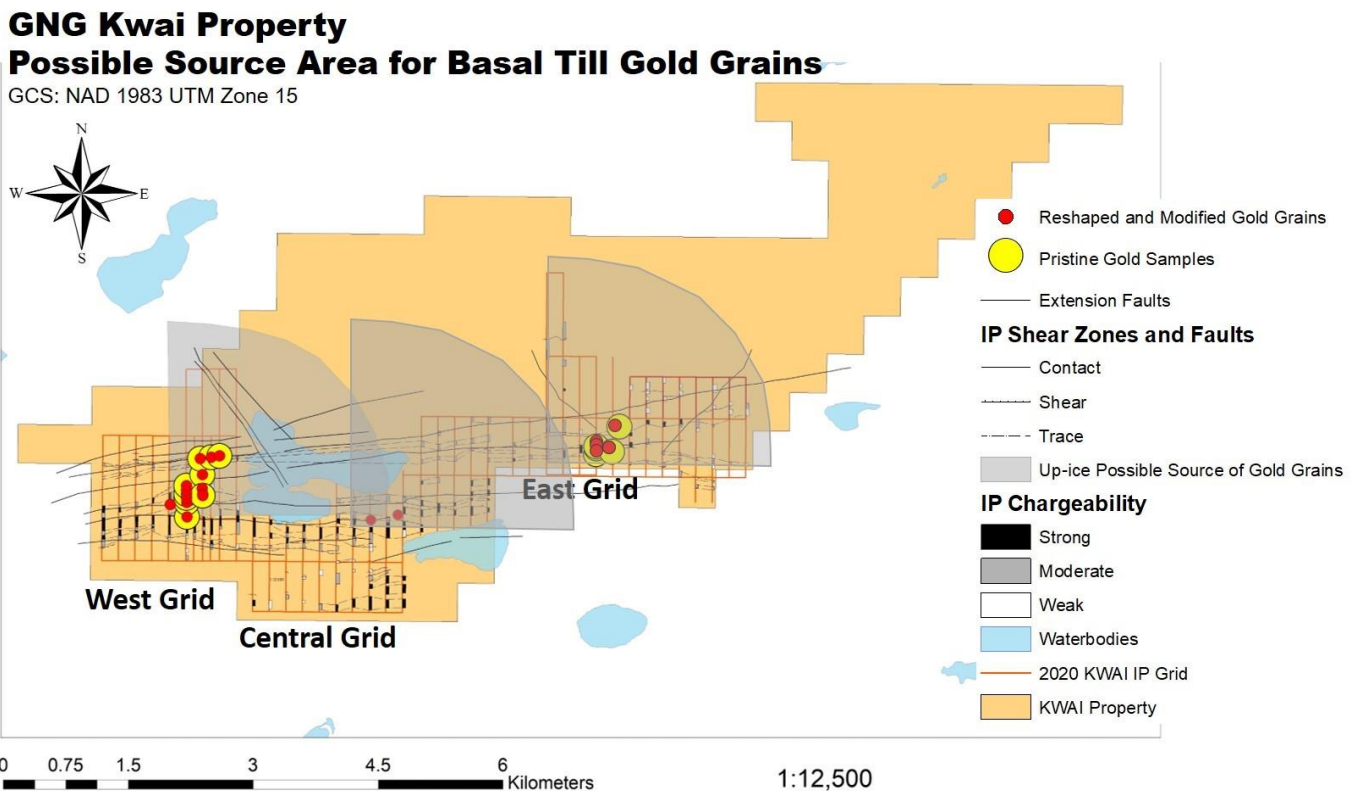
GNG Kwai Property
Possible Source Area for Basal Till Gold Grains
GCS: NAD 1983 UTM Zone 15

N
W
E
S

Reshaped and Modified Gold Grains
Pristine Gold Samples
Extension Faults
IP Shear Zones and Faults
Contact
Shear
Trace
Up-ice Possible Source of Gold Grains
IP Chargeability
Strong
Moderate
Weak
Waterbodies
2020 KWAI IP Grid
KWAI Property

East Grid
West Grid
Central Grid

0 0.75 1.5 3 4.5 6 Kilometers

1:12,500